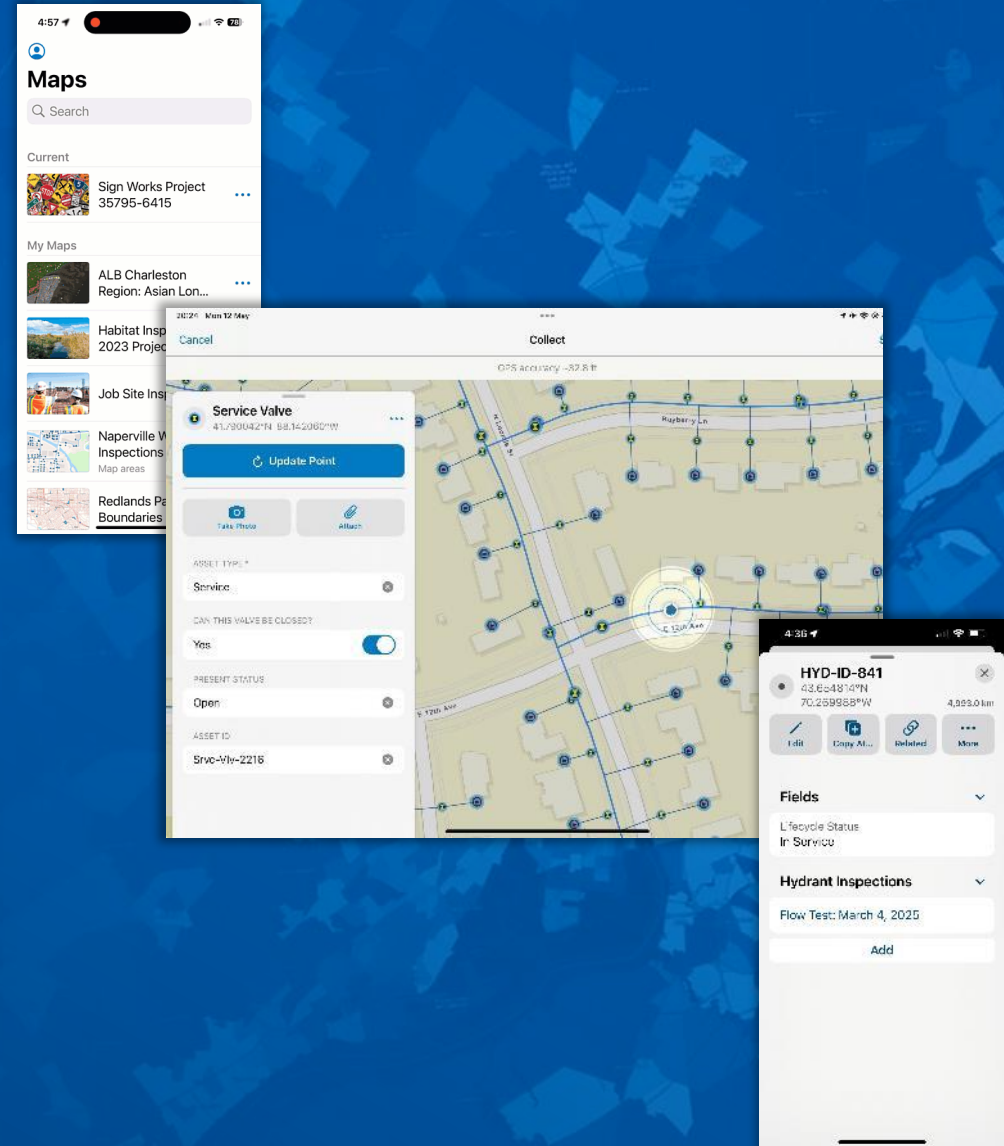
4:57 78

Maps

Search

Current

Sign Works Project 35795-6415

My Maps

ALB Charleston Region: Asian Lon...

Habitat Insp 2023 Projec

Job Site Insp

Naperville W Inspections
Map areas

Redlands Pa Boundaries

20:24 Mon 12 May

Cancel

Collect

GPS accuracy ±32.8 ft

Service Valve
41.790042°N 88.142060°W

Update Point

Take Photo

Attach

ASSET TYPE *

Service

CAN THIS VALVE BE CLOSED?

Yes

PRESENT STATUS

Open

ASSET ID

Srvc-Vlv-2216

Raspberry Ln

E 12th Ave

E 12th Ave

4:36

HYD-ID-841
43.654814°N
70.259988°W

4,993.0 km

Edit

Copy Al...

Related

More

Fields

Lifecycle Status
In Service

Hydrant Inspections

Flow Test: March 4, 2025

Add